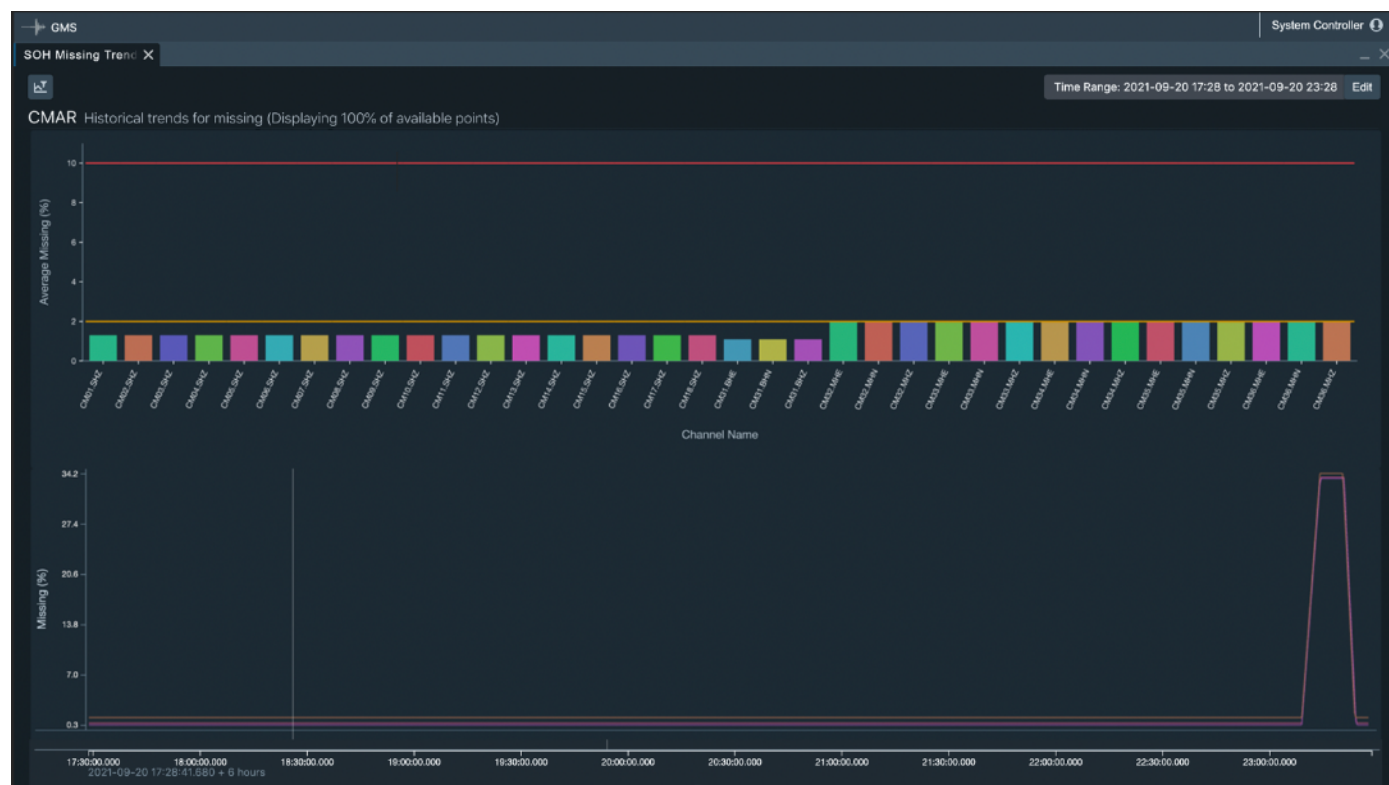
GMS

System Controller

SOH Missing Trend ✕

Time Range: 2021-09-20 17:28 to 2021-09-20 23:28 Edit

CMAR Historical trends for missing (Displaying 100% of available points)

Average Missing (%)

10
8
6
4
2
0

CM01.SHZ CM02.SHZ CM03.SHZ CM04.SHZ CM05.SHZ CM06.SHZ CM07.SHZ CM08.SHZ CM09.SHZ CM10.SHZ CM11.SHZ CM12.SHZ CM13.SHZ CM14.SHZ CM15.SHZ CM16.SHZ CM17.SHZ CM18.SHZ CM31.BHE CM31.BHN CM31.BHZ CM32.MHE CM32.MHN CM32.MHZ CM33.MHE CM33.MHN CM33.MHZ CM34.MHE CM34.MHN CM34.MHZ CM35.MHE CM35.MHN CM35.MHZ CM36.MHE CM36.MHN CM36.MHZ

Channel Name

Missing (%)

34.2
27.4
20.6
13.8
7.0
0.3

17:30:00.000 18:00:00.000 18:30:00.000 19:00:00.000 19:30:00.000 20:00:00.000 20:30:00.000 21:00:00.000 21:30:00.000 22:00:00.000 22:30:00.000 23:00:00.000

2021-09-20 17:28:41.680 + 6 hours